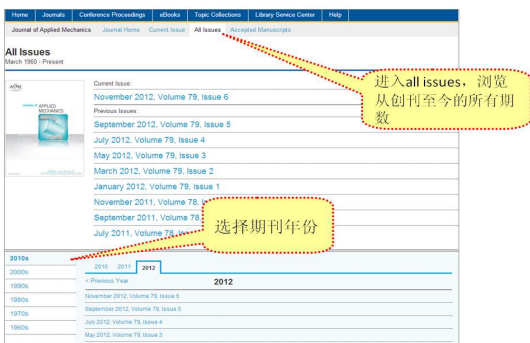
Home | Journals | Conference Proceedings | eBooks | Topic Collections | Library Service Center | Help

Journal of Applied Mechanics | Journal Home | Current Issue | All Issues | Accepted Manuscripts

All Issues
March 1960 - Present

ASME
JOURNAL OF APPLIED MECHANICS

Current Issue:
November 2012, Volume 79, Issue 6
Previous Issues:
September 2012, Volume 79, Issue 5
July 2012, Volume 79, Issue 4
May 2012, Volume 79, Issue 3
March 2012, Volume 79, Issue 2
January 2012, Volume 79, Issue 1
November 2011, Volume 78, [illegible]
September 2011, Volume 78, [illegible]
July 2011, Volume 78, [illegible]

进入all issues，浏览从创刊至今的所有期数

选择期刊年份

2010s
2000s
1990s
1980s
1970s
1960s

2010 | 2011 | 2012
< Previous Year
2012
November 2012, Volume 79, Issue 6
September 2012, Volume 79, Issue 5
July 2012, Volume 79, Issue 4
May 2012, Volume 79, Issue 3